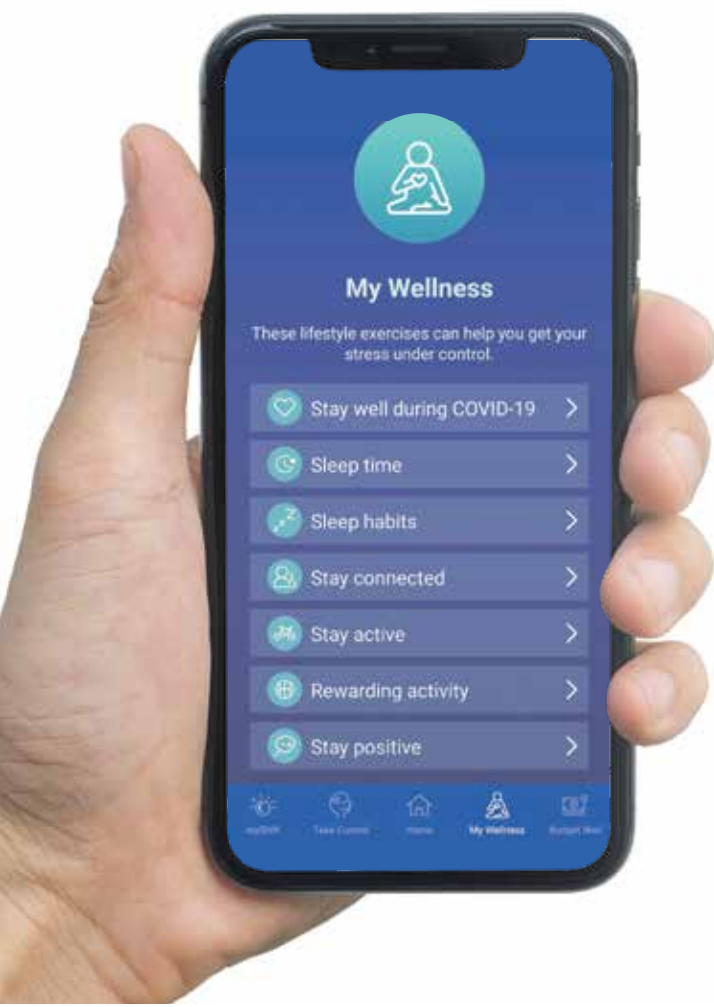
My Wellness

These lifestyle exercises can help you get your stress under control.

Stay well during COVID-19

Sleep time

Sleep habits

Stay connected

Stay active

Rewarding activity

Stay positive

myShift Take Control Home My Wellness Budget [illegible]